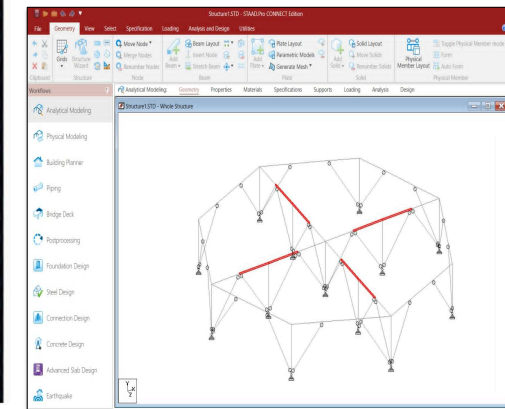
Structure1.STD - STAAD.Pro CONNECT Edition

File Geometry View Select Specification Loading Analysis and Design Utilities

Grids Structure Wizard
Clipboard Structure
Move Node
Merge Nodes
Renumber Nodes
Node
Add Beam
Beam Layout
Insert Node
Stretch Beam
Beam
Add Plate
Plate Layout
Parametric Models
Generate Mesh
Plate
Add Solid
Solid Layout
Move Solids
Renumber Solids
Solid
Physical Member Layout
Toggle Physical Member recycle
Form
Auto Form
Physical Member

Workflows
Analytical Modeling
Geometry
Properties
Materials
Specifications
Supports
Loading
Analysis
Design

Structure1.STD - Whole Structure

Analytical Modeling
Physical Modeling
Building Planner
Piping
Bridge Deck
Postprocessing
Foundation Design
Steel Design
Connection Design
Concrete Design
Advanced Slab Design
Earthquake

Y
X
Z